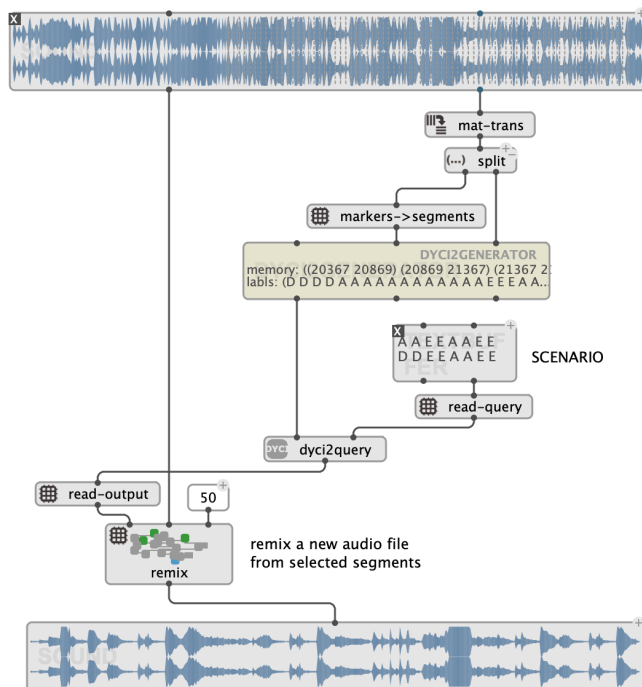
X

mat-trans

(...) split

markers->segments

DYCI2GENERATOR
memory: ((20367 20869) (20869 21367) (21367 2
labls: (D D D D A A A A A A A A A A A A A E E E A A...

X
A A E E A A E E
D D E E A A E E

SCENARIO

read-query

dyci2query

read-output

50

remix

remix a new audio file from selected segments